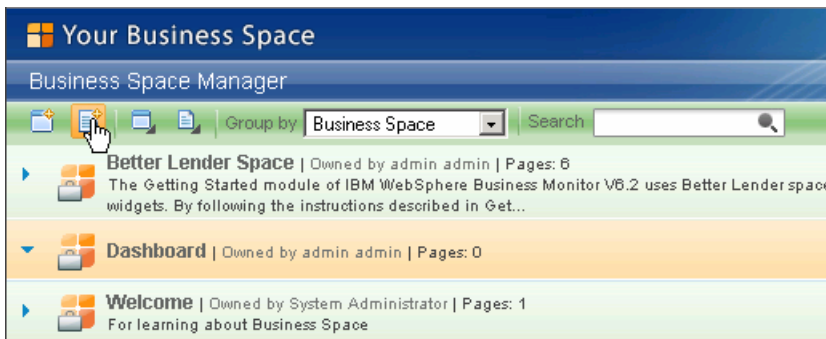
Your Business Space

Business Space Manager

Group by Business Space

Search

Better Lender Space | Owned by admin admin | Pages: 6
The Getting Started module of IBM WebSphere Business Monitor V6.2 uses Better Lender space widgets. By following the instructions described in Get...

Dashboard | Owned by admin admin | Pages: 0

Welcome | Owned by System Administrator | Pages: 1
For learning about Business Space